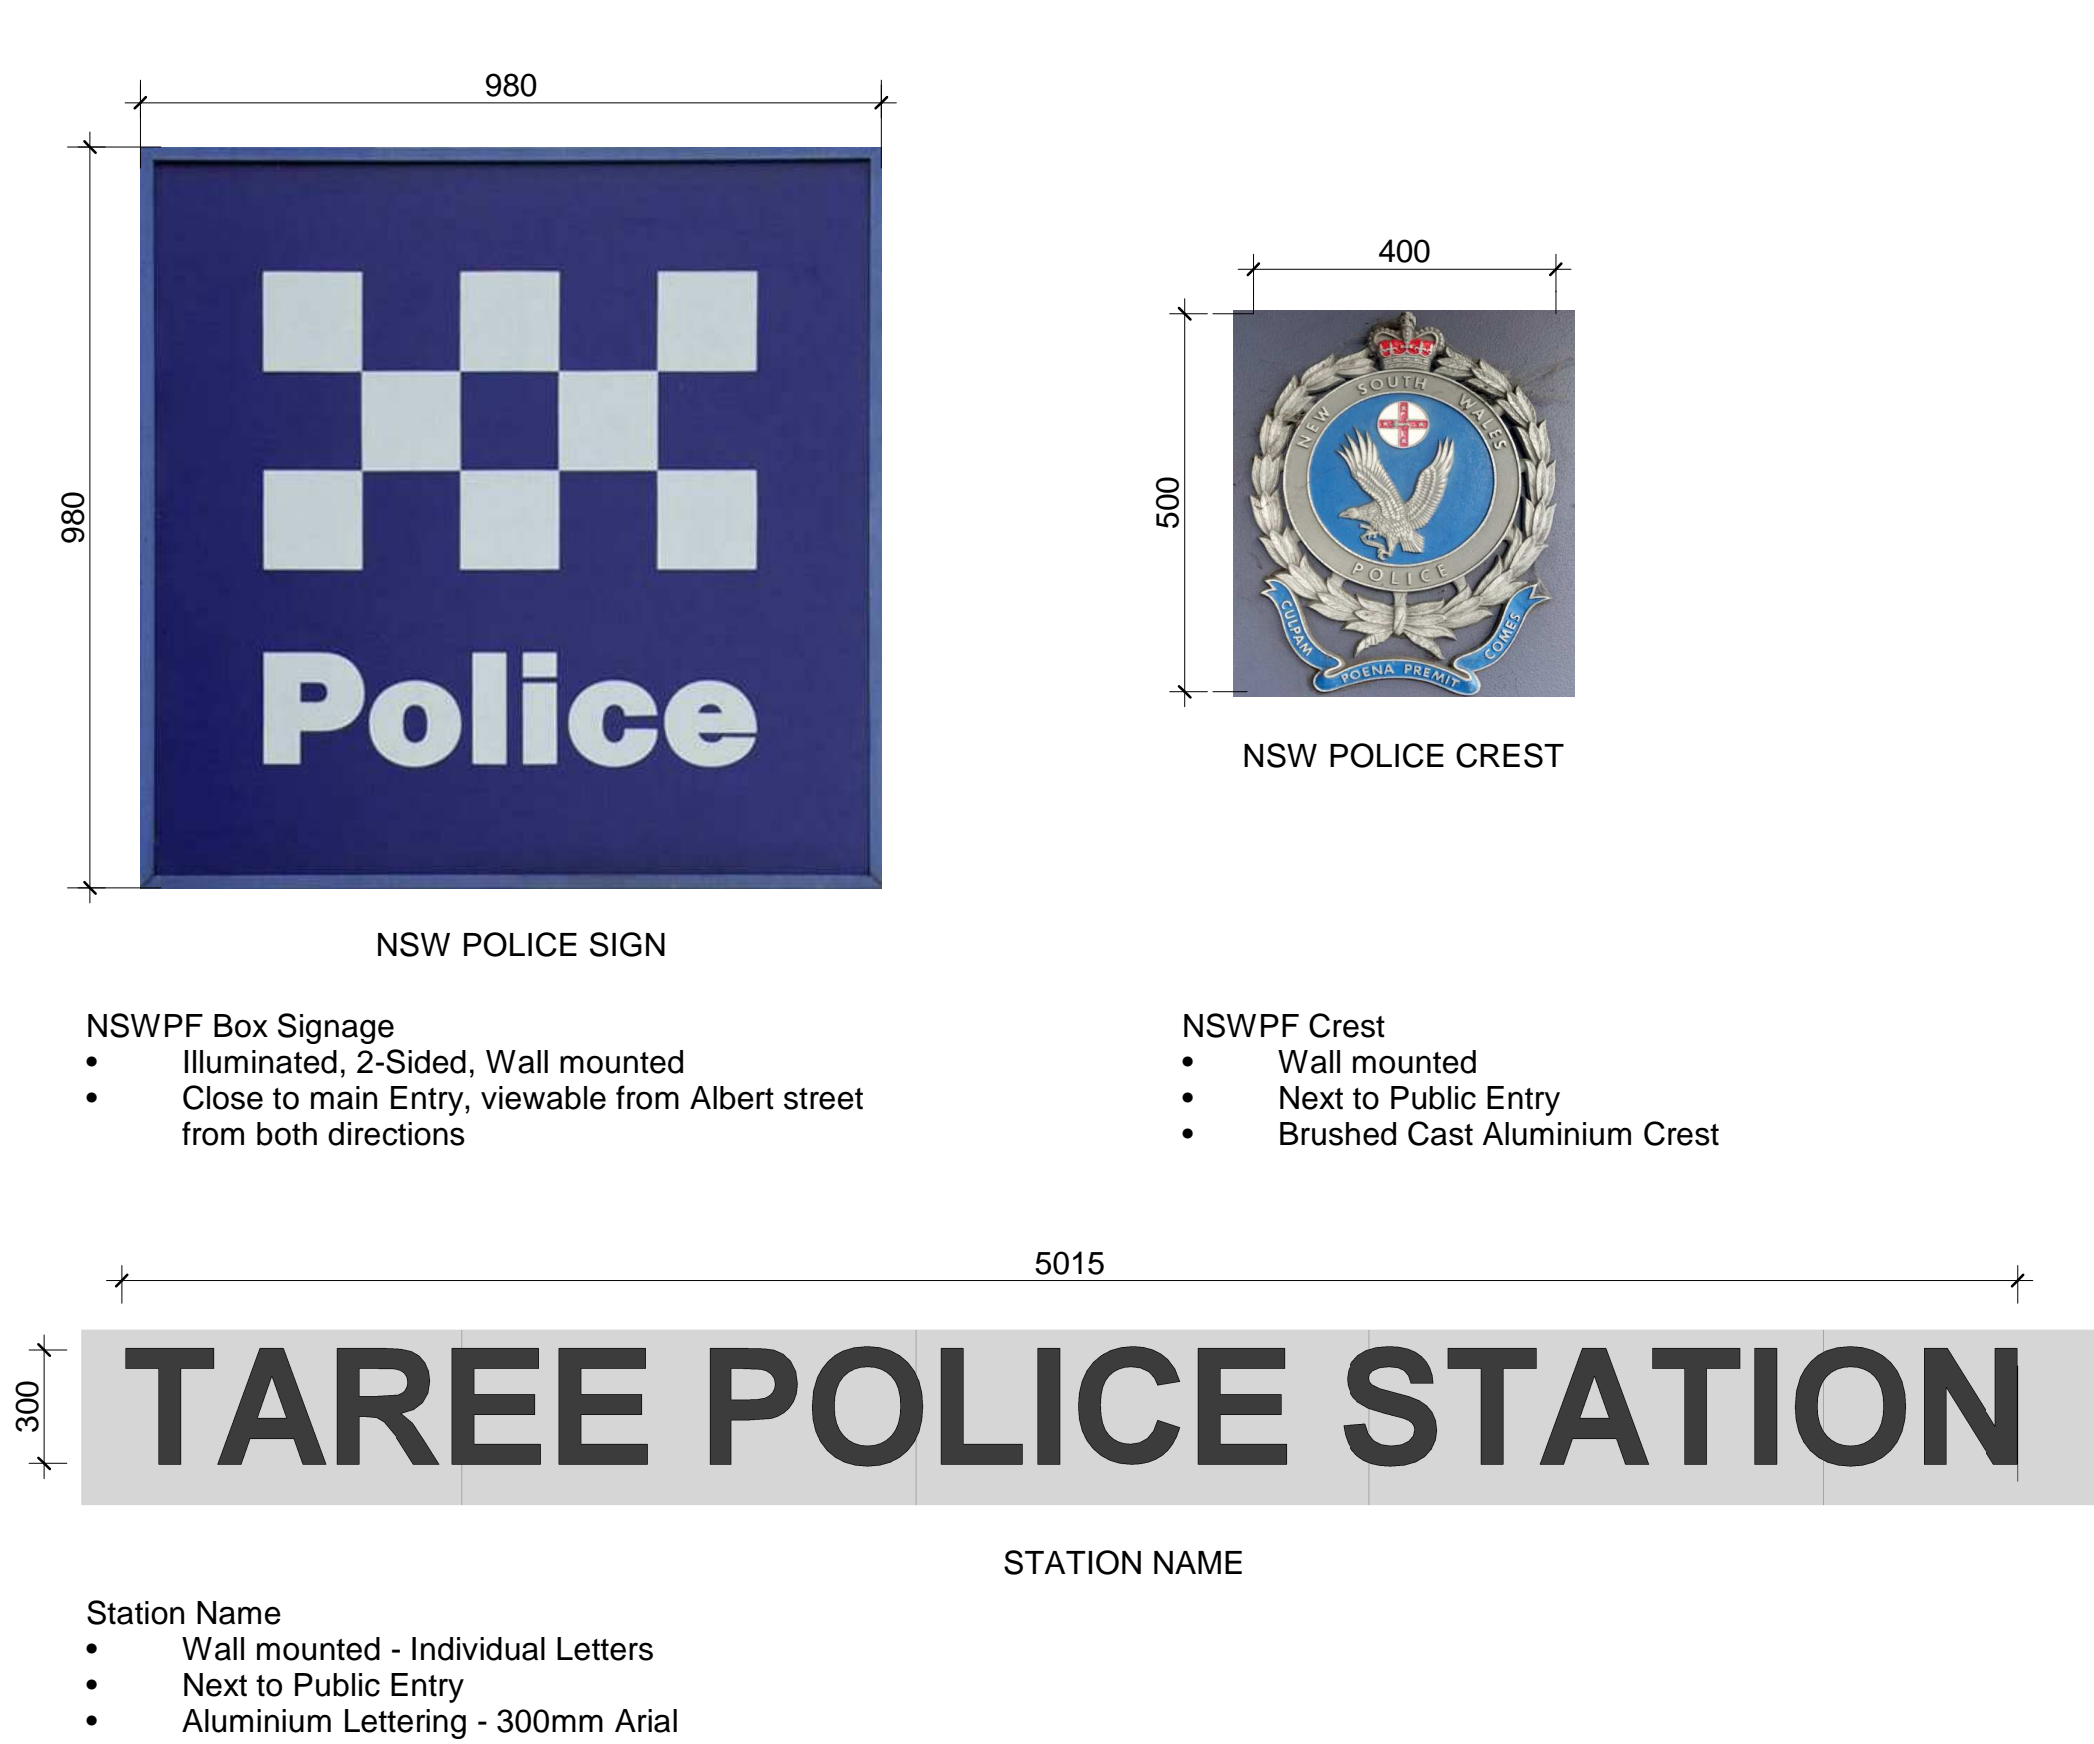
980

980

Police

NSW POLICE SIGN

400

500

NEW SOUTH WALES

POLICE

CULPAM POENA PREMIT COMES

NSW POLICE CREST

NSWPF Box Signage
• Illuminated, 2-Sided, Wall mounted
• Close to main Entry, viewable from Albert street from both directions

NSWPF Crest
• Wall mounted
• Next to Public Entry
• Brushed Cast Aluminium Crest

5015

300

TAREE POLICE STATION

STATION NAME

Station Name
• Wall mounted - Individual Letters
• Next to Public Entry
• Aluminium Lettering - 300mm Arial